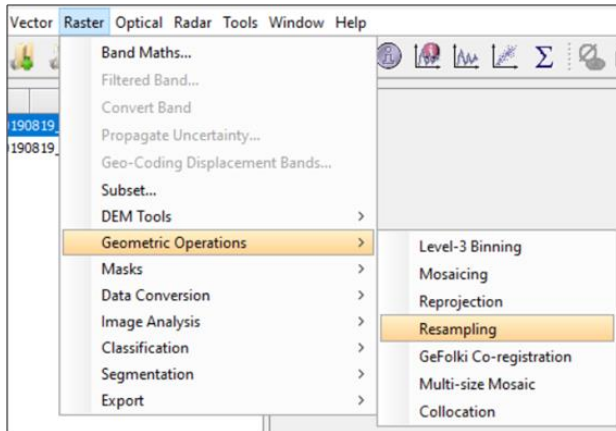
Vector Raster Optical Radar Tools Window Help

190819_
190819_

Band Maths...
Filtered Band...
Convert Band
Propagate Uncertainty...
Geo-Coding Displacement Bands...
Subset...
DEM Tools >
Geometric Operations >
Masks >
Data Conversion >
Image Analysis >
Classification >
Segmentation >
Export >

Level-3 Binning
Mosaicing
Reprojection
Resampling
GeFolki Co-registration
Multi-size Mosaic
Collocation